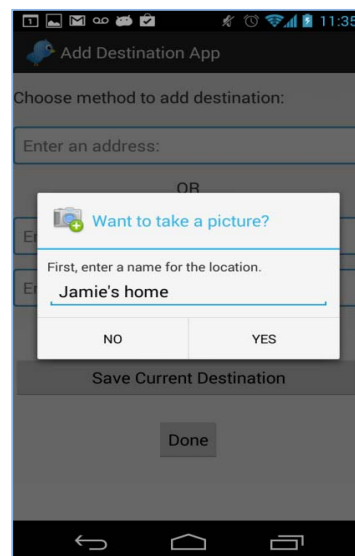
11:35

Add Destination App

Choose method to add destination:

Enter an address:

OR

E

E

Want to take a picture?

First, enter a name for the location.

Jamie's home

NO

YES

Save Current Destination

Done